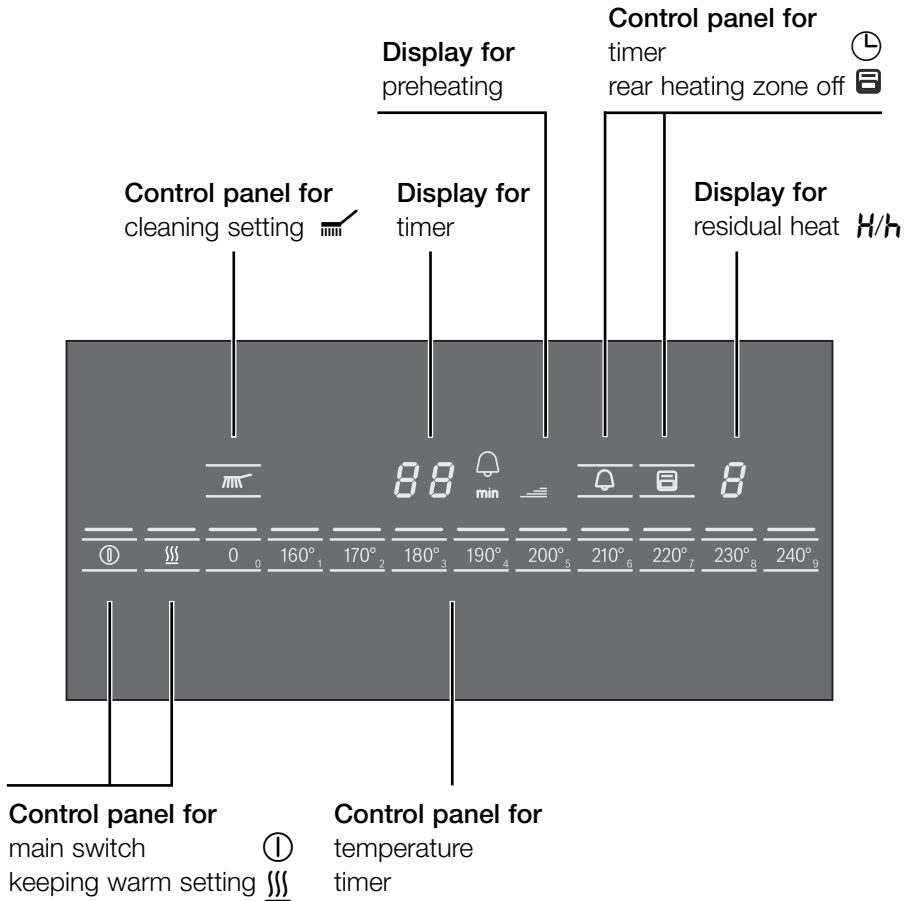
**Control panel for**
timer
rear heating zone off

**Display for**
preheating

**Control panel for**
cleaning setting

**Display for**
timer

**Display for**
residual heat $H/h$

88 min

8

0 $_0$ | 160° $_1$ | 170° $_2$ | 180° $_3$ | 190° $_4$ | 200° $_5$ | 210° $_6$ | 220° $_7$ | 230° $_8$ | 240° $_9$

**Control panel for**
main switch
keeping warm setting

**Control panel for**
temperature
timer